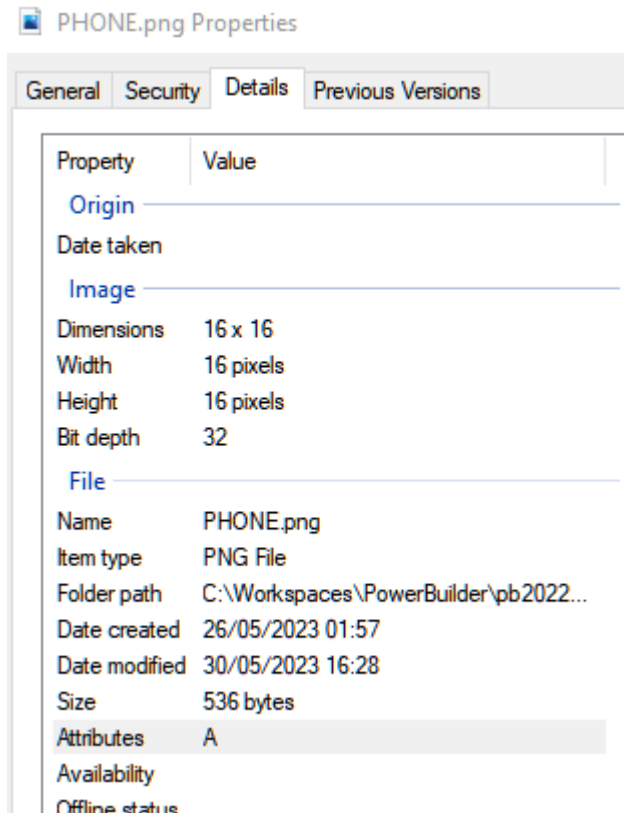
PHONE.png Properties

General | Security | Details | Previous Versions

| Property | Value |
|---|---|
| Origin | |
| Date taken | |
| Image | |
| Dimensions | 16 x 16 |
| Width | 16 pixels |
| Height | 16 pixels |
| Bit depth | 32 |
| File | |
| Name | PHONE.png |
| Item type | PNG File |
| Folder path | C:\Workspaces\PowerBuilder\pb2022... |
| Date created | 26/05/2023 01:57 |
| Date modified | 30/05/2023 16:28 |
| Size | 536 bytes |
| Attributes | A |
| Availability | |
| Offline status | |